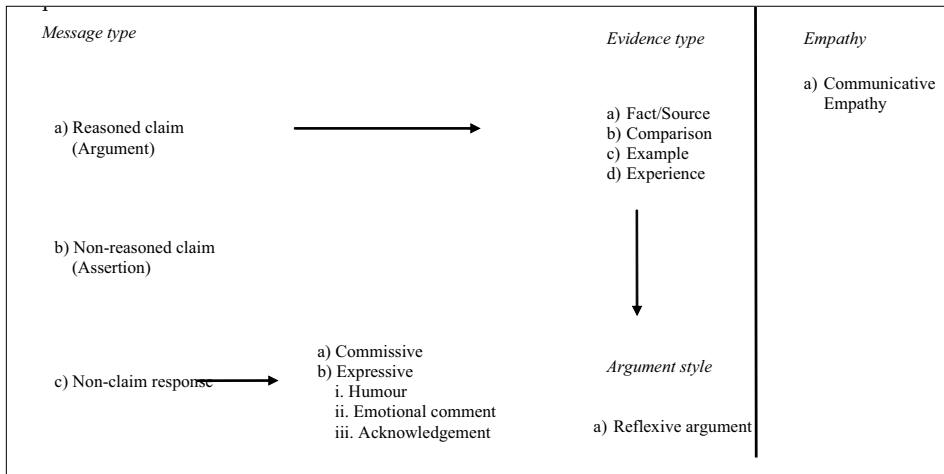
*Message type*

a) Reasoned claim (Argument)

b) Non-reasoned claim (Assertion)

c) Non-claim response

a) Commissive
b) Expressive
i. Humour
ii. Emotional comment
iii. Acknowledgement

*Evidence type*

a) Fact/Source
b) Comparison
c) Example
d) Experience

*Argument style*

a) Reflexive argument

*Empathy*

a) Communicative Empathy